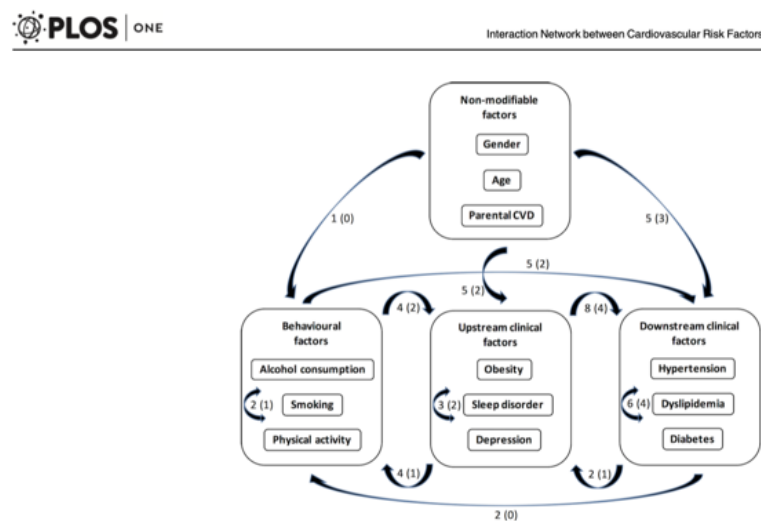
PLOS | ONE

Interaction Network between Cardiovascular Risk Factors

Non-modifiable factors

Gender

Age

Parental CVD

1 (0)

5 (3)

5 (2)

5 (2)

4 (2)

8 (4)

Behavioural factors

Alcohol consumption

2 (1)

Smoking

Physical activity

Upstream clinical factors

Obesity

3 (2)

Sleep disorder

Depression

Downstream clinical factors

Hypertension

6 (4)

Dyslipidemia

Diabetes

4 (1)

2 (1)

2 (0)